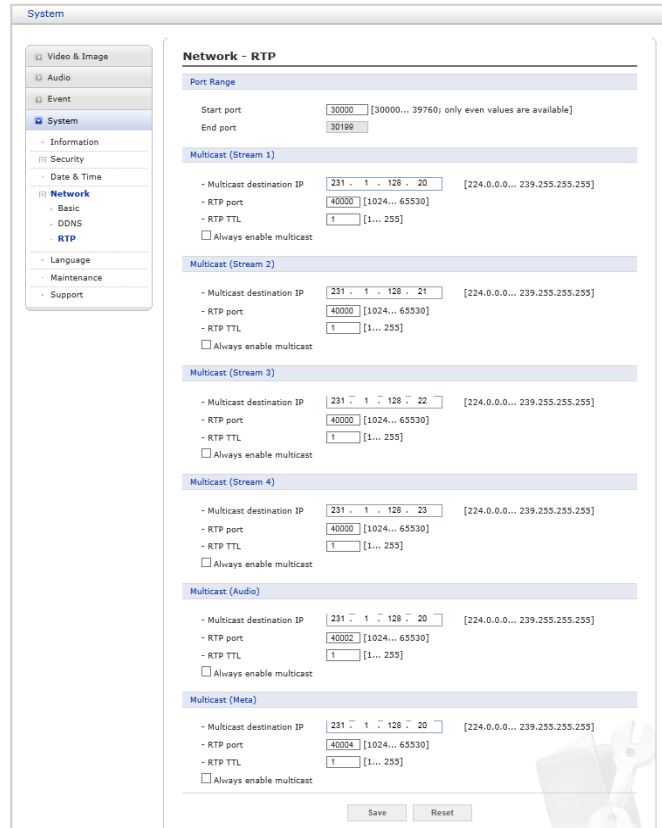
System

Video & Image
Audio
Event
System
Information
Security
Date & Time
Network
Basic
DDNS
RTP
Language
Maintenance
Support

Network - RTP

Port Range

Start port 30000 [30000... 39760; only even values are available]
End port 30199

Multicast (Stream 1)

- Multicast destination IP 231 . 1 . 128 . 20 [224.0.0.0... 239.255.255.255]
- RTP port 40000 [1024... 65530]
- RTP TTL 1 [1... 255]
Always enable multicast

Multicast (Stream 2)

- Multicast destination IP 231 . 1 . 128 . 21 [224.0.0.0... 239.255.255.255]
- RTP port 40000 [1024... 65530]
- RTP TTL 1 [1... 255]
Always enable multicast

Multicast (Stream 3)

- Multicast destination IP 231 . 1 . 128 . 22 [224.0.0.0... 239.255.255.255]
- RTP port 40000 [1024... 65530]
- RTP TTL 1 [1... 255]
Always enable multicast

Multicast (Stream 4)

- Multicast destination IP 231 . 1 . 128 . 23 [224.0.0.0... 239.255.255.255]
- RTP port 40000 [1024... 65530]
- RTP TTL 1 [1... 255]
Always enable multicast

Multicast (Audio)

- Multicast destination IP 231 . 1 . 128 . 20 [224.0.0.0... 239.255.255.255]
- RTP port 40002 [1024... 65530]
- RTP TTL 1 [1... 255]
Always enable multicast

Multicast (Meta)

- Multicast destination IP 231 . 1 . 128 . 20 [224.0.0.0... 239.255.255.255]
- RTP port 40004 [1024... 65530]
- RTP TTL 1 [1... 255]
Always enable multicast

Save Reset